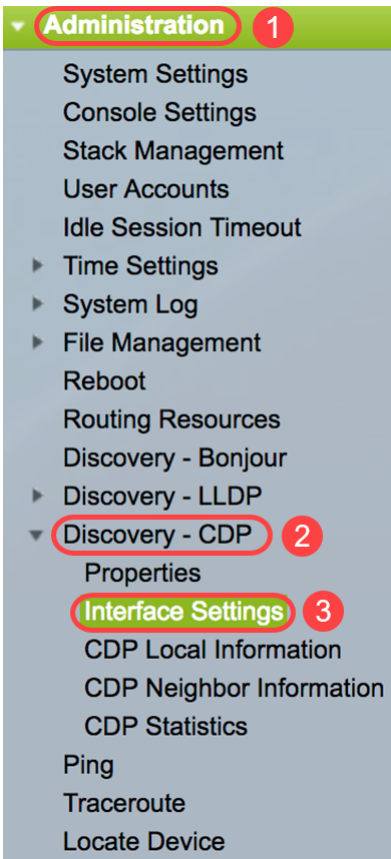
Administration 1
System Settings
Console Settings
Stack Management
User Accounts
Idle Session Timeout
Time Settings
System Log
File Management
Reboot
Routing Resources
Discovery - Bonjour
Discovery - LLDP
Discovery - CDP 2
Properties
Interface Settings 3
CDP Local Information
CDP Neighbor Information
CDP Statistics
Ping
Traceroute
Locate Device